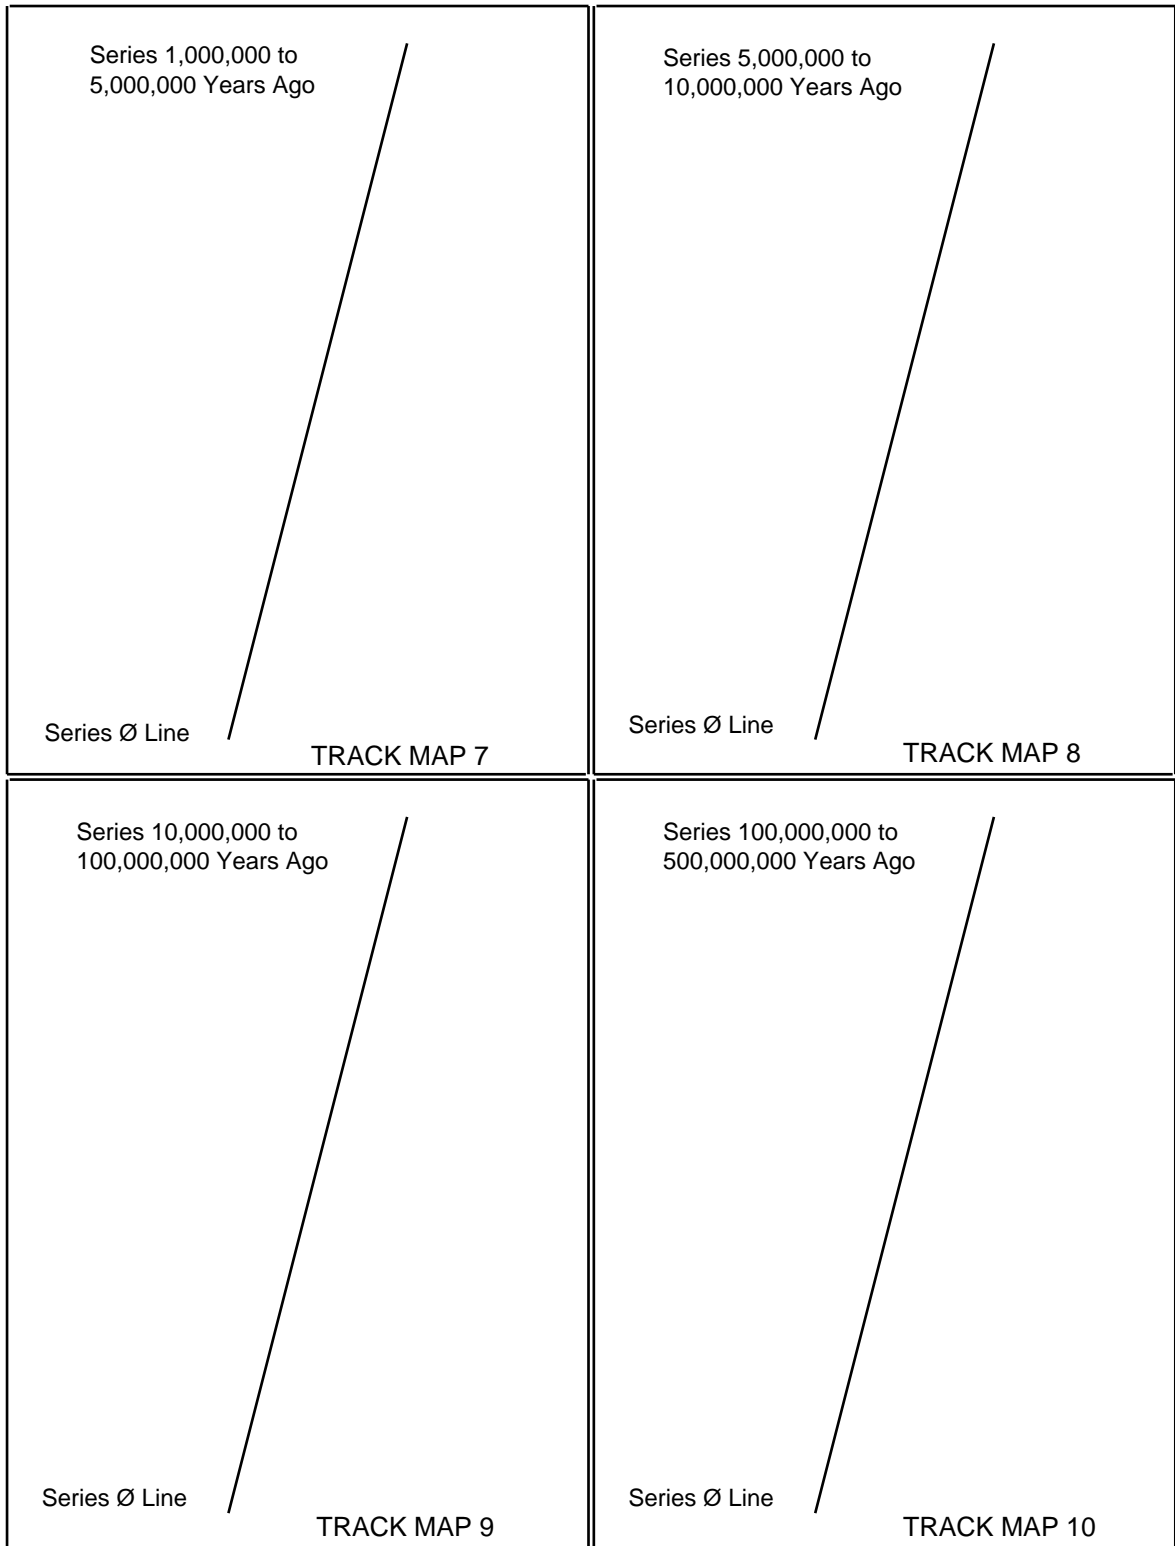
Series 1,000,000 to 5,000,000 Years Ago

Series Ø Line

TRACK MAP 7

Series 5,000,000 to 10,000,000 Years Ago

Series Ø Line

TRACK MAP 8

Series 10,000,000 to 100,000,000 Years Ago

Series Ø Line

TRACK MAP 9

Series 100,000,000 to 500,000,000 Years Ago

Series Ø Line

TRACK MAP 10